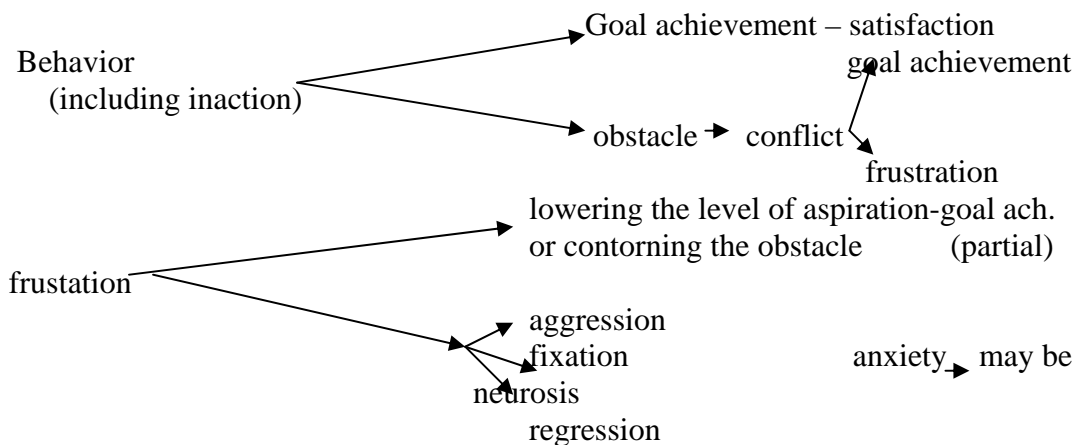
Behavior
(including inaction)

Goal achievement – satisfaction

obstacle conflict

goal achievement

frustration

frustation

lowering the level of aspiration-goal ach. or contorning the obstacle (partial)

aggression
fixation
neurosis
regression

anxiety may be